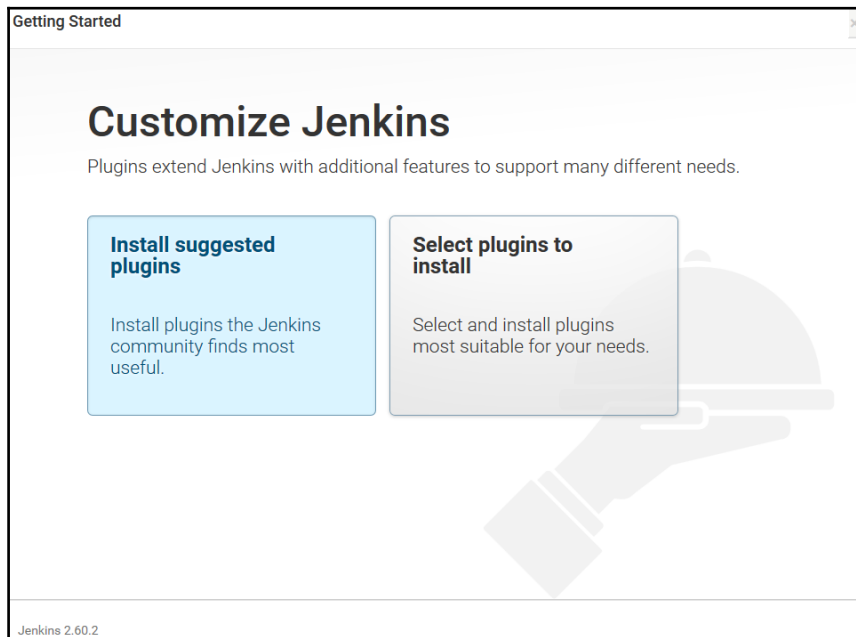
Getting Started

Customize Jenkins

Plugins extend Jenkins with additional features to support many different needs.

Install suggested plugins

Install plugins the Jenkins community finds most useful.

Select plugins to install

Select and install plugins most suitable for your needs.

Jenkins 2.60.2